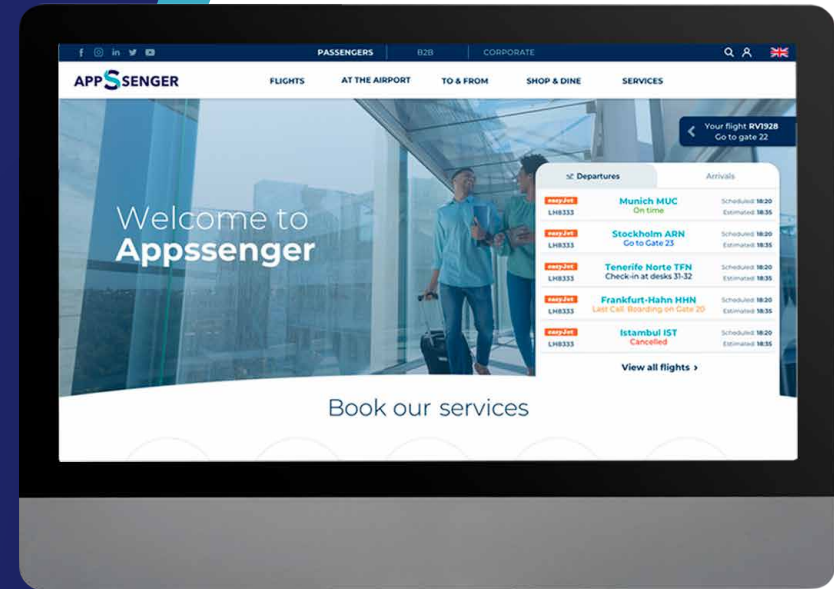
PASSENGERS B2B CORPORATE

APPSSENGER

FLIGHTS AT THE AIRPORT TO & FROM SHOP & DINE SERVICES

Your flight RV1928
Go to gate 22

Welcome to
Appssenger

| Departures | Arrivals | |
|---|---|---|
| easyJet LH8333 | Munich MUC On time | Scheduled: 18:20 Estimated: 18:35 |
| easyJet LH8333 | Stockholm ARN Go to Gate 23 | Scheduled: 18:20 Estimated: 18:35 |
| easyJet LH8333 | Tenerife Norte TFN Check-in at desks 31-32 | Scheduled: 18:20 Estimated: 18:35 |
| easyJet LH8333 | Frankfurt-Hahn HHN Last Call. Boarding on Gate 20 | Scheduled: 18:20 Estimated: 18:35 |
| easyJet LH8333 | Istambul IST Cancelled | Scheduled: 18:20 Estimated: 18:35 |

View all flights ›

Book our services